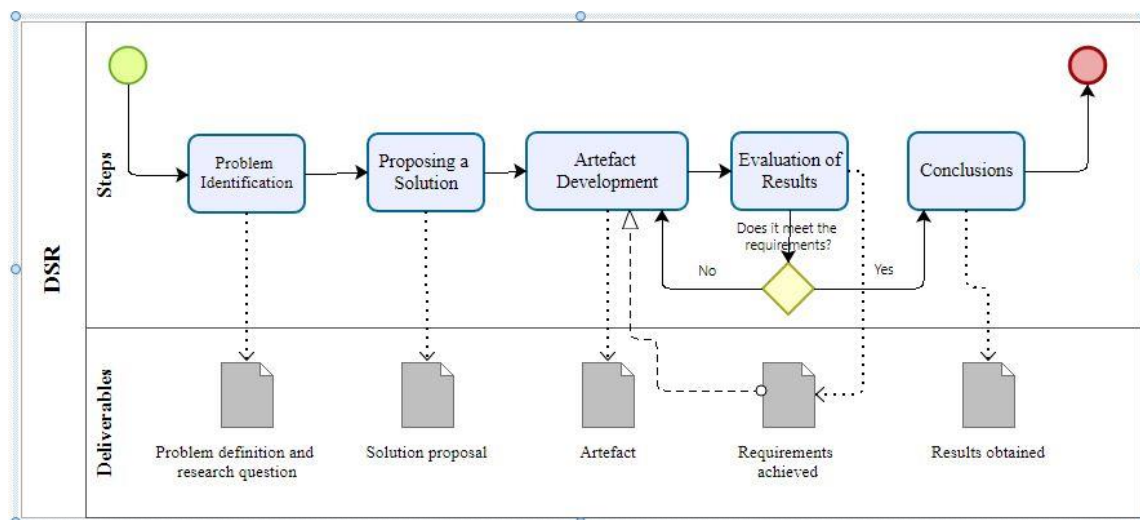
DSR

Steps

Problem Identification

Proposing a Solution

Artefact Development

Evaluation of Results

Conclusions

Does it meet the requirements?

No

Yes

Deliverables

Problem definition and research question

Solution proposal

Artefact

Requirements achieved

Results obtained